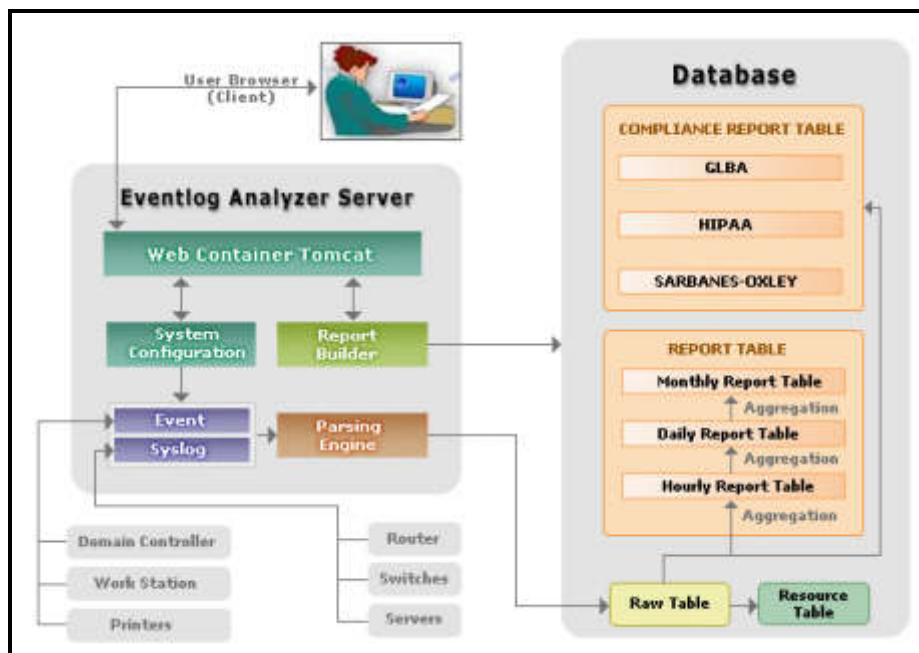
User Browser
(Client)

Eventlog Analyzer Server

Web Container Tomcat

System Configuration

Report Builder

Event

Syslog

Parsing Engine

Domain Controller

Work Station

Printers

Router

Switches

Servers

Database

COMPLIANCE REPORT TABLE

GLBA

HIPAA

SARBANES-OXLEY

REPORT TABLE

Monthly Report Table

Aggregation

Daily Report Table

Aggregation

Hourly Report Table

Aggregation

Raw Table

Resource Table